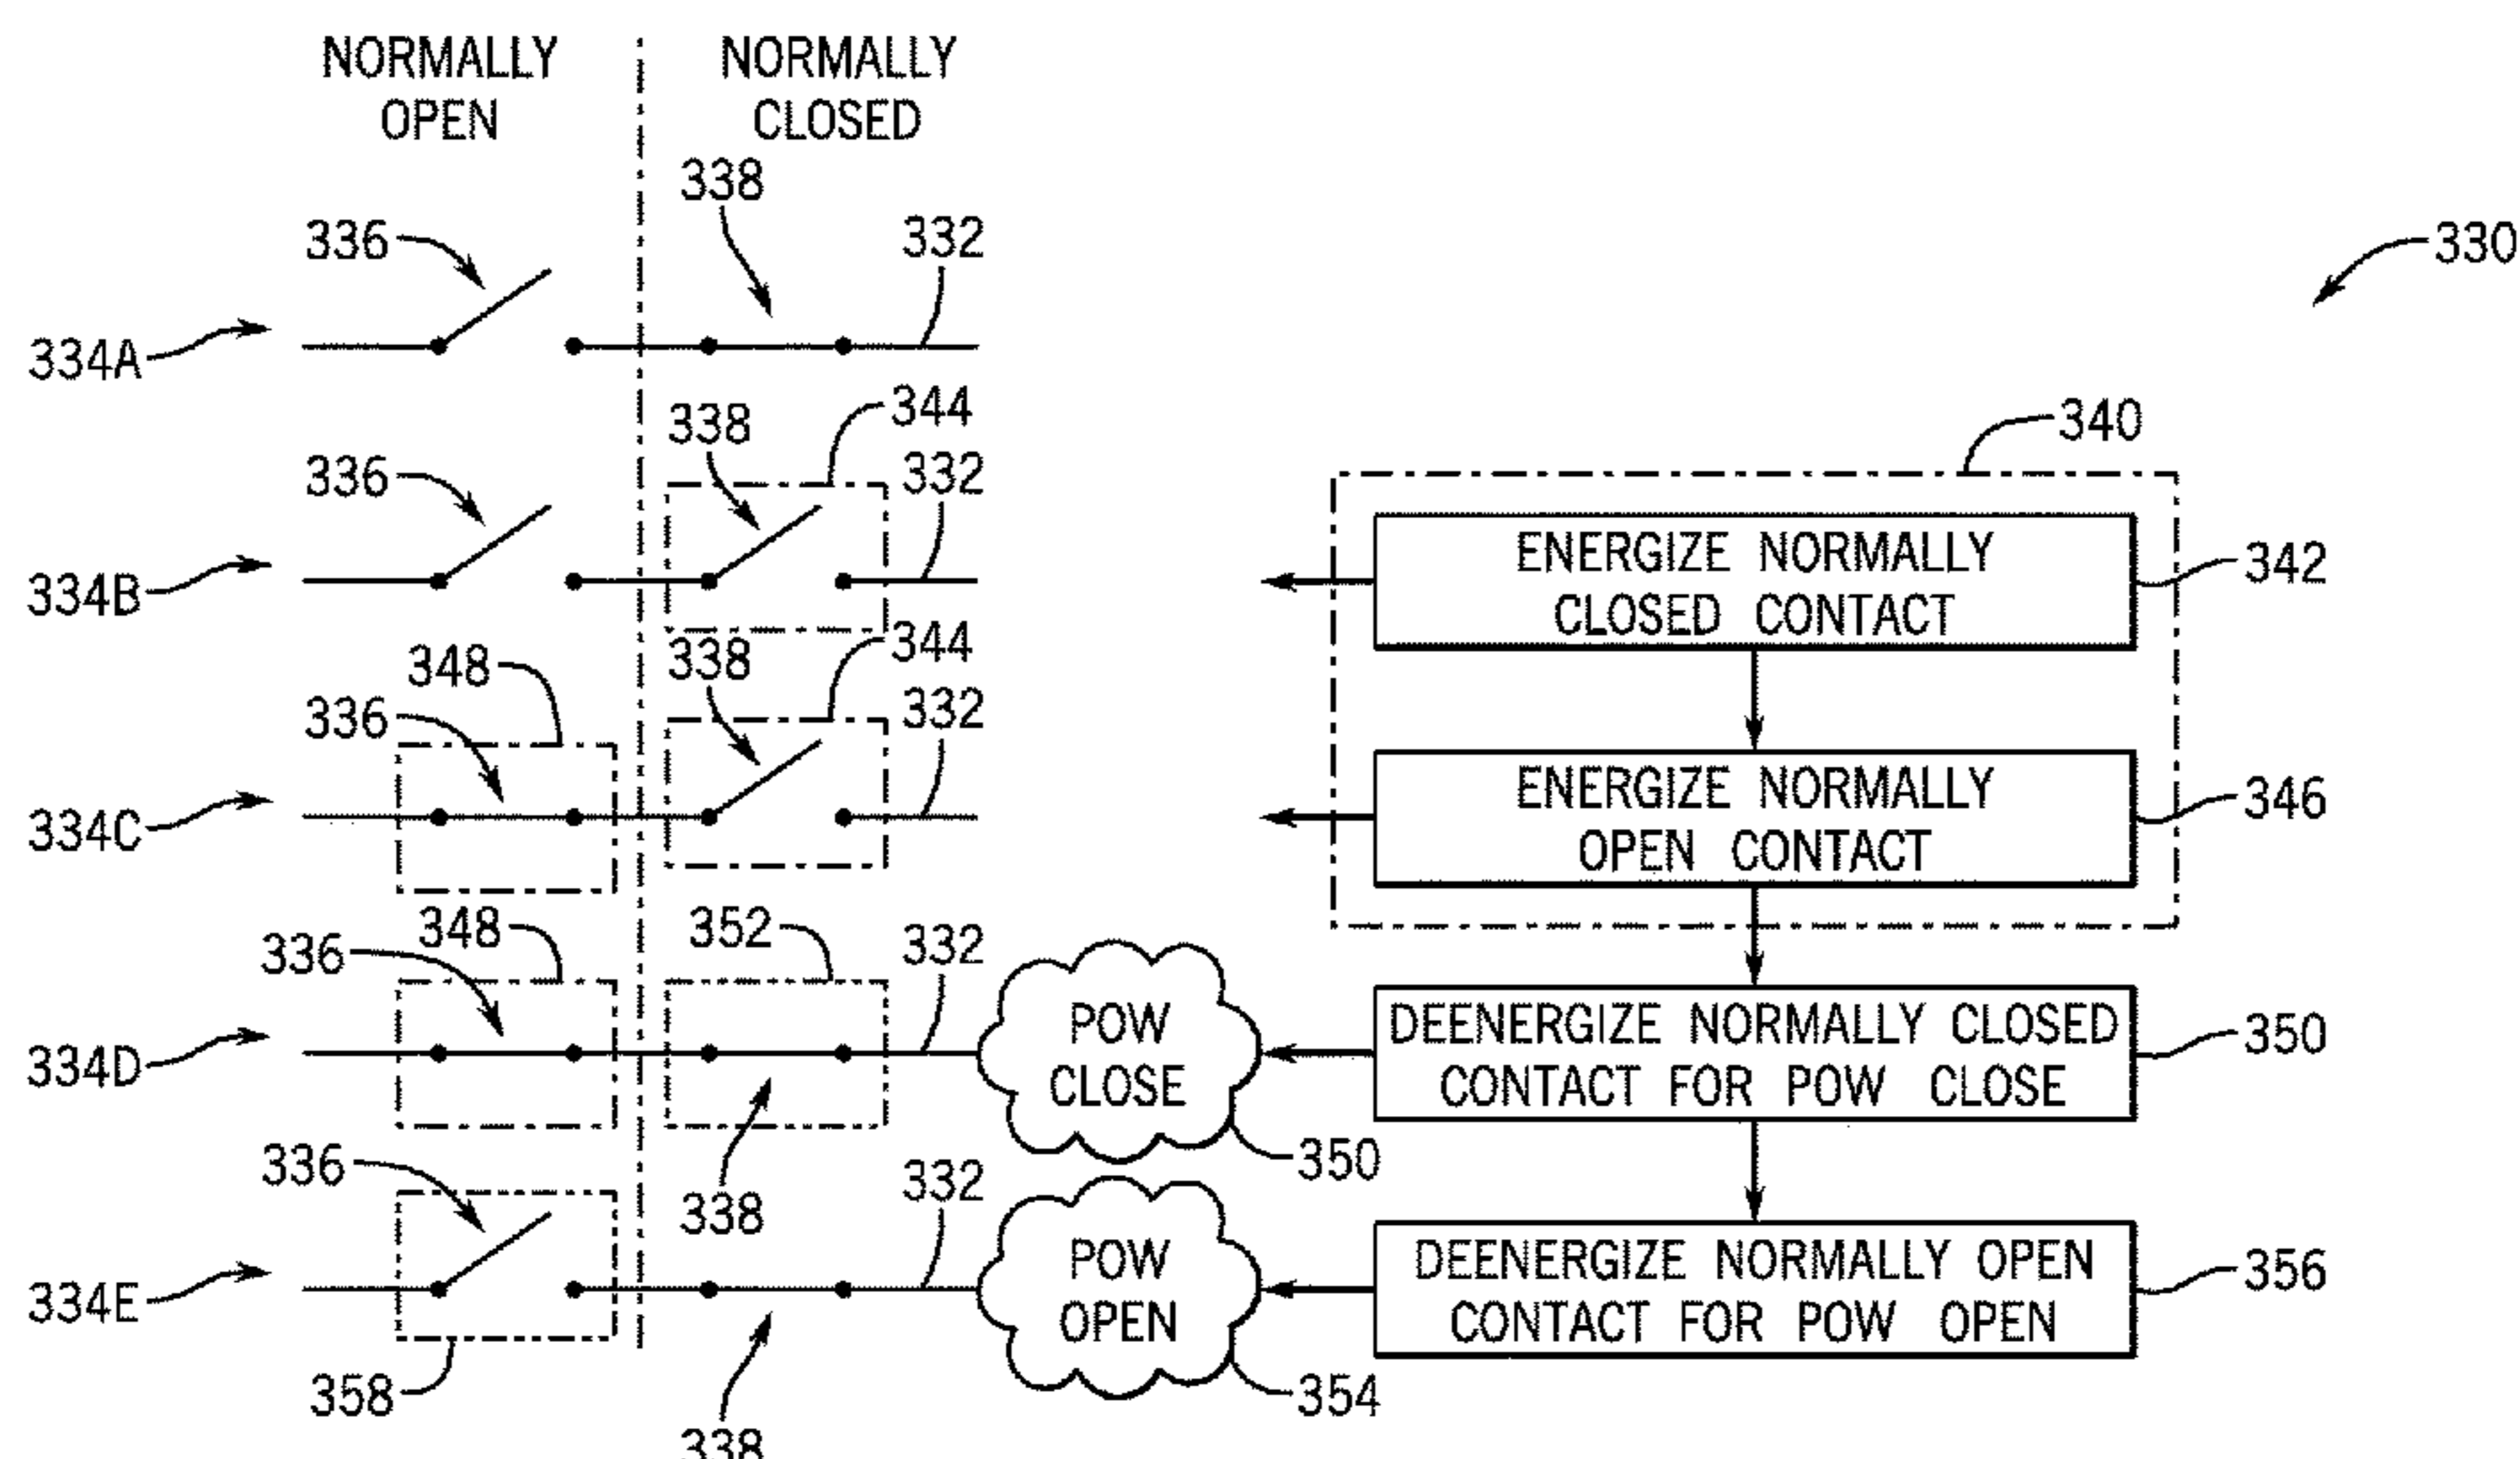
NORMALLY OPEN

NORMALLY CLOSED

338

330

336

332

334A

338

344

340

336

332

334B

ENERGIZE NORMALLY CLOSED CONTACT

342

348

338

344

336

332

334C

ENERGIZE NORMALLY OPEN CONTACT

346

348

352

336

332

334D

POW CLOSE

DEENERGIZE NORMALLY CLOSED CONTACT FOR POW CLOSE

350

350

336

338

332

334E

POW OPEN

DEENERGIZE NORMALLY OPEN CONTACT FOR POW OPEN

356

358

354

338